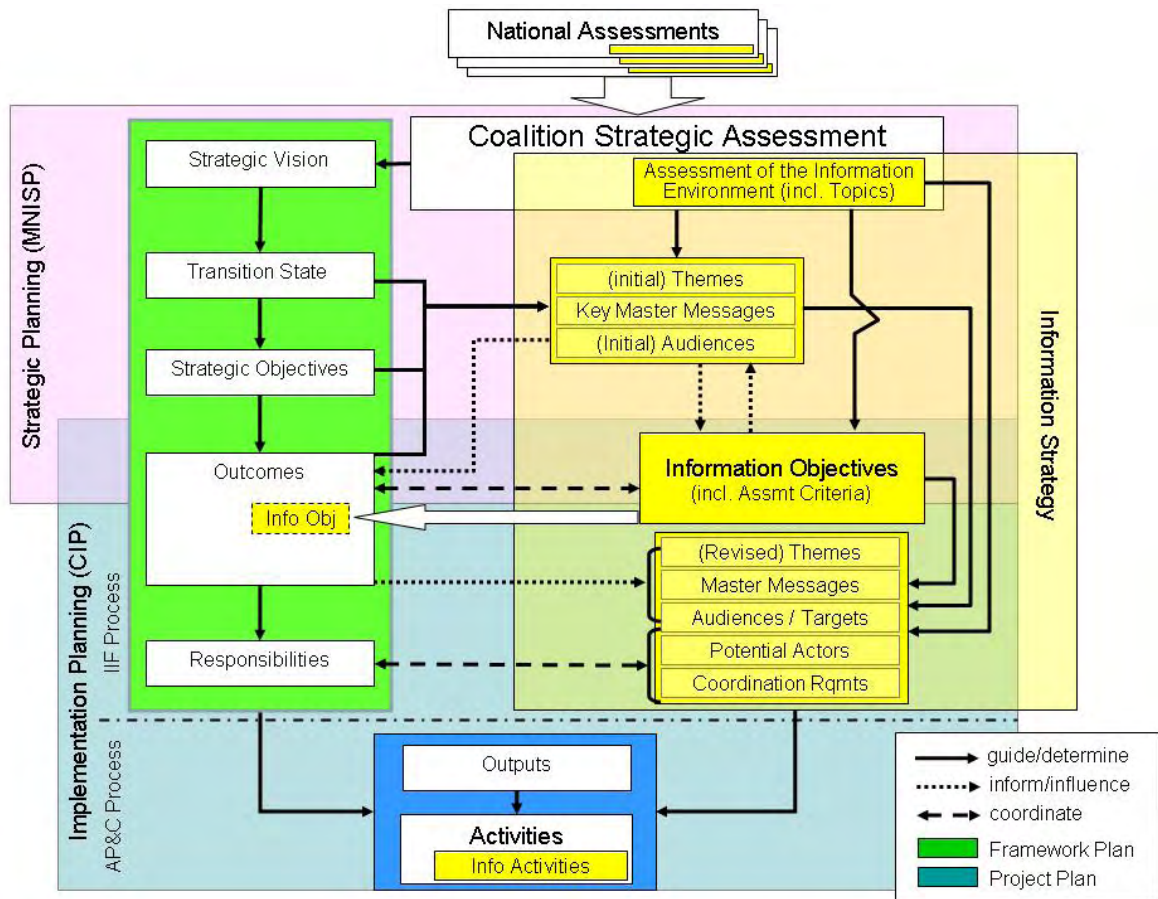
National Assessments

Coalition Strategic Assessment

Strategic Planning (MNISP)

Strategic Vision

Transition State

Strategic Objectives

Outcomes

Info Obj

Responsibilities

Assessment of the Information Environment (incl. Topics)

(initial) Themes

Key Master Messages

(Initial) Audiences

Information Objectives
(incl. Assmt Criteria)

(Revised) Themes

Master Messages

Audiences / Targets

Potential Actors

Coordination Rqmts

Information Strategy

Implementation Planning (CIP)

IIF Process

AP&C Process

Outputs

Activities

Info Activities

guide/determine

inform/influence

coordinate

Framework Plan

Project Plan